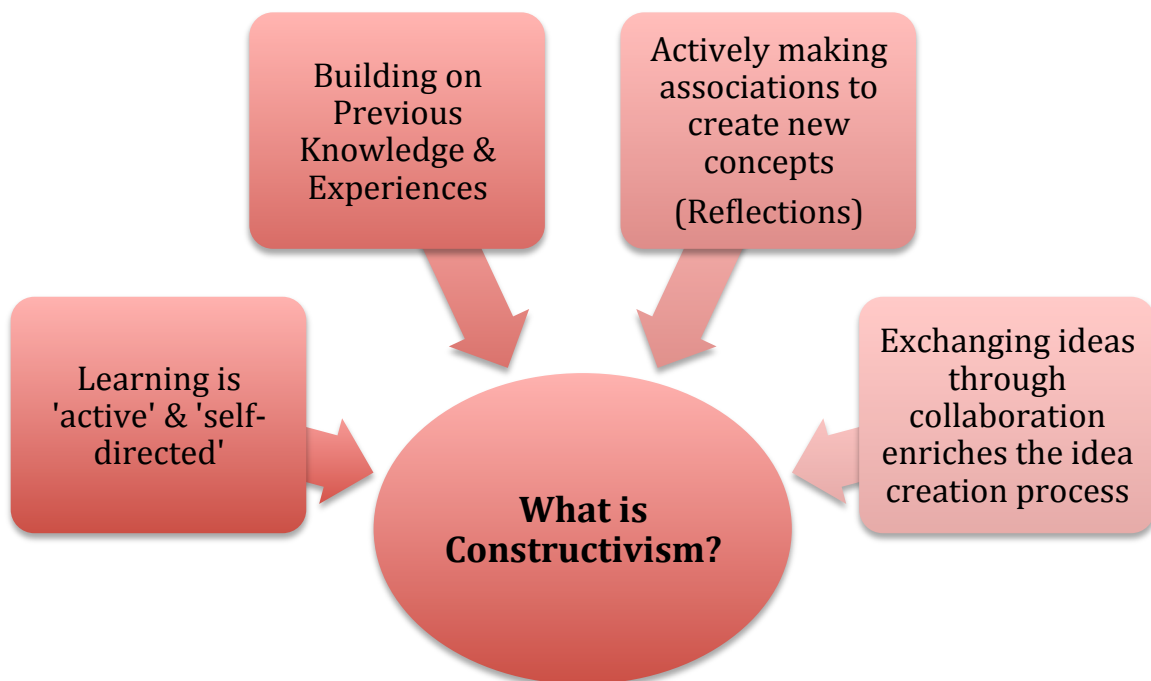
Building on Previous Knowledge & Experiences

Actively making associations to create new concepts

(Reflections)

Learning is 'active' & 'self-directed'

Exchanging ideas through collaboration enriches the idea creation process

What is Constructivism?